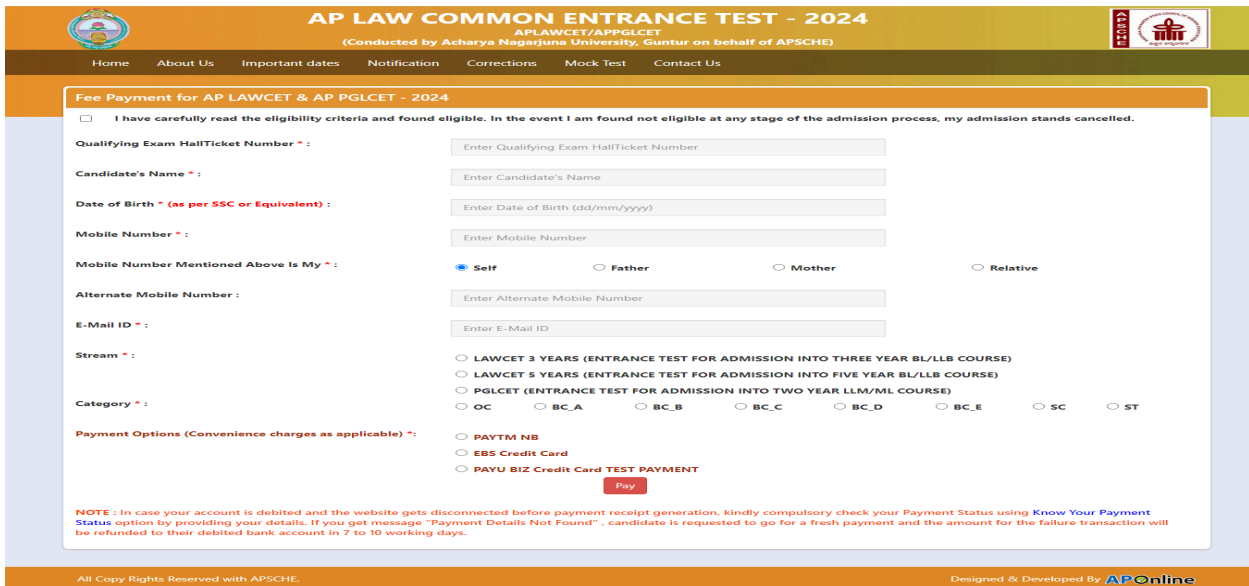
AP LAW COMMON ENTRANCE TEST - 2024
APLAWCET/APPGLCET
(Conducted by Acharya Nagarjuna University, Guntur on behalf of APSCHE)

APSCHE

Home About Us Important dates Notification Corrections Mock Test Contact Us

Fee Payment for AP LAWCET & AP PGLCET - 2024

I have carefully read the eligibility criteria and found eligible. In the event I am found not eligible at any stage of the admission process, my admission stands cancelled.

Qualifying Exam HallTicket Number * : Enter Qualifying Exam HallTicket Number

Candidate's Name * : Enter Candidate's Name

Date of Birth * (as per SSC or Equivalent) : Enter Date of Birth (dd/mm/yyyy)

Mobile Number * : Enter Mobile Number

Mobile Number Mentioned Above Is My * : Self Father Mother Relative

Alternate Mobile Number : Enter Alternate Mobile Number

E-Mail ID * : Enter E-Mail ID

Stream * :
LAWCET 3 YEARS (ENTRANCE TEST FOR ADMISSION INTO THREE YEAR BL/LLB COURSE)
LAWCET 5 YEARS (ENTRANCE TEST FOR ADMISSION INTO FIVE YEAR BL/LLB COURSE)
PGLCET (ENTRANCE TEST FOR ADMISSION INTO TWO YEAR LLM/ML COURSE)

Category * : OC BC_A BC_B BC_C BC_D BC_E SC ST

Payment Options (Convenience charges as applicable) *:
PAYTM NB
EBS Credit Card
PAYU BIZ Credit Card TEST PAYMENT

Pay

NOTE : In case your account is debited and the website gets disconnected before payment receipt generation, kindly compulsory check your Payment Status using Know Your Payment Status option by providing your details. If you get message "Payment Details Not Found" , candidate is requested to go for a fresh payment and the amount for the failure transaction will be refunded to their debited bank account in 7 to 10 working days.

All Copy Rights Reserved with APSCHE.

Designed & Developed By APOnline